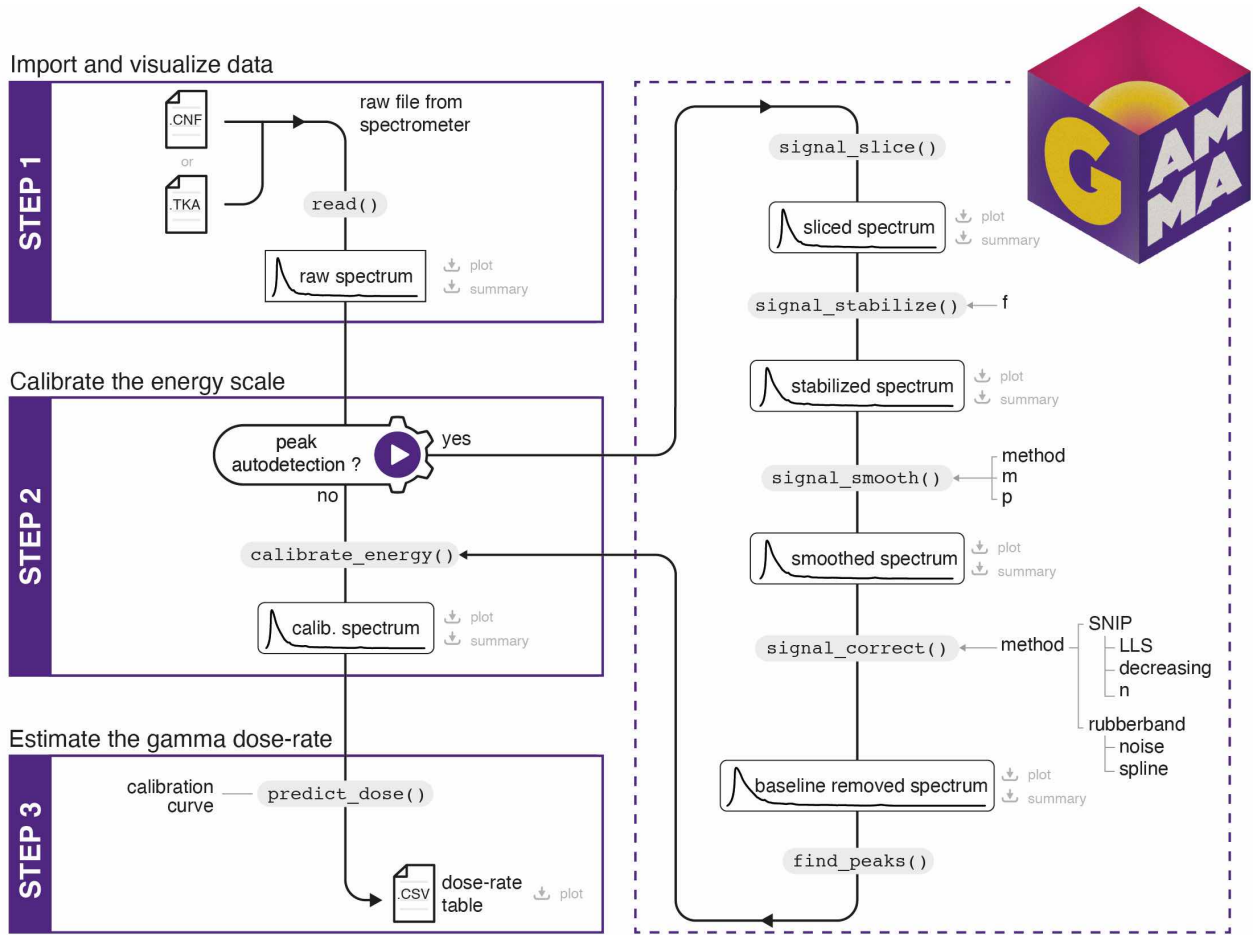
Import and visualize data

STEP 1

.CNF
or
.TKA

raw file from spectrometer

read()

raw spectrum
plot
summary

Calibrate the energy scale

STEP 2

peak autodetection ?
yes
no

calibrate_energy()

calib. spectrum
plot
summary

Estimate the gamma dose-rate

STEP 3

calibration curve
predict_dose()

.CSV
dose-rate table
plot

signal_slice()

sliced spectrum
plot
summary

signal_stabilize()
f

stabilized spectrum
plot
summary

signal_smooth()
method
m
p

smoothed spectrum
plot
summary

signal_correct()
method
SNIP
LLS
decreasing
n
rubberband
noise
spline

baseline removed spectrum
plot
summary

find_peaks()

G
AM
MA